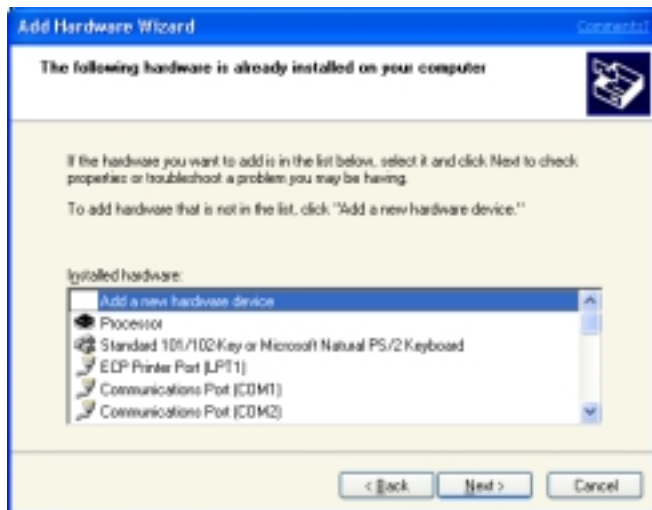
Add Hardware Wizard

Comments?

The following hardware is already installed on your computer

If the hardware you want to add is in the list below, select it and click Next to check properties or troubleshoot a problem you may be having.

To add hardware that is not in the list, click "Add a new hardware device."

Installed hardware:

Add a new hardware device
Processor
Standard 101/102-Key or Microsoft Natural PS/2 Keyboard
ECP Printer Port (LPT1)
Communications Port (COM1)
Communications Port (COM2)

< Back
Next >
Cancel